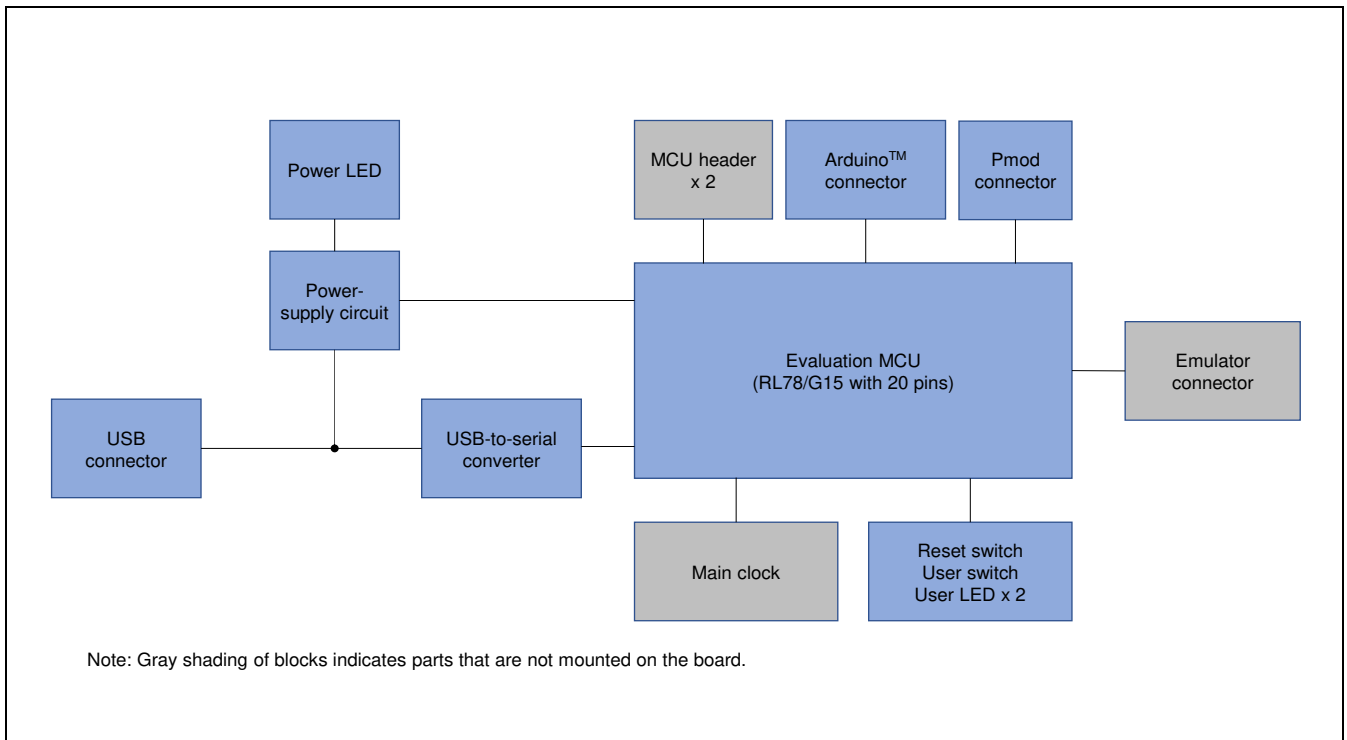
Power LED

MCU header x 2

Arduino$^{TM}$ connector

Pmod connector

Power-supply circuit

Evaluation MCU (RL78/G15 with 20 pins)

Emulator connector

USB connector

USB-to-serial converter

Main clock

Reset switch
User switch
User LED x 2

Note: Gray shading of blocks indicates parts that are not mounted on the board.